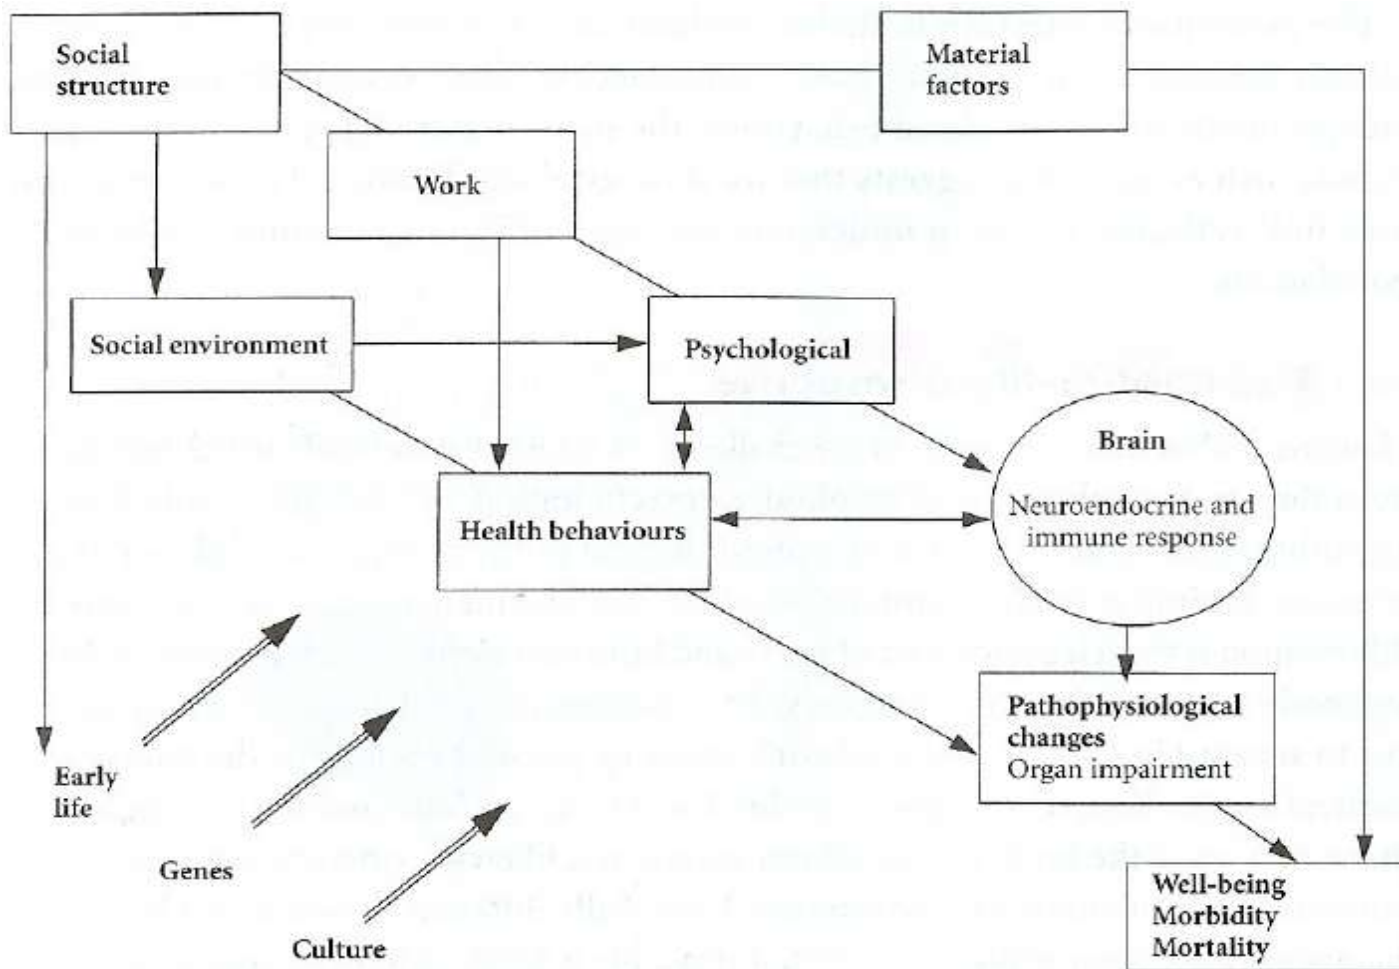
Social structure

Material factors

Work

Social environment

Psychological

Brain

Neuroendocrine and immune response

Health behaviours

Pathophysiological changes
Organ impairment

Early life

Genes

Culture

Well-being
Morbidity
Mortality